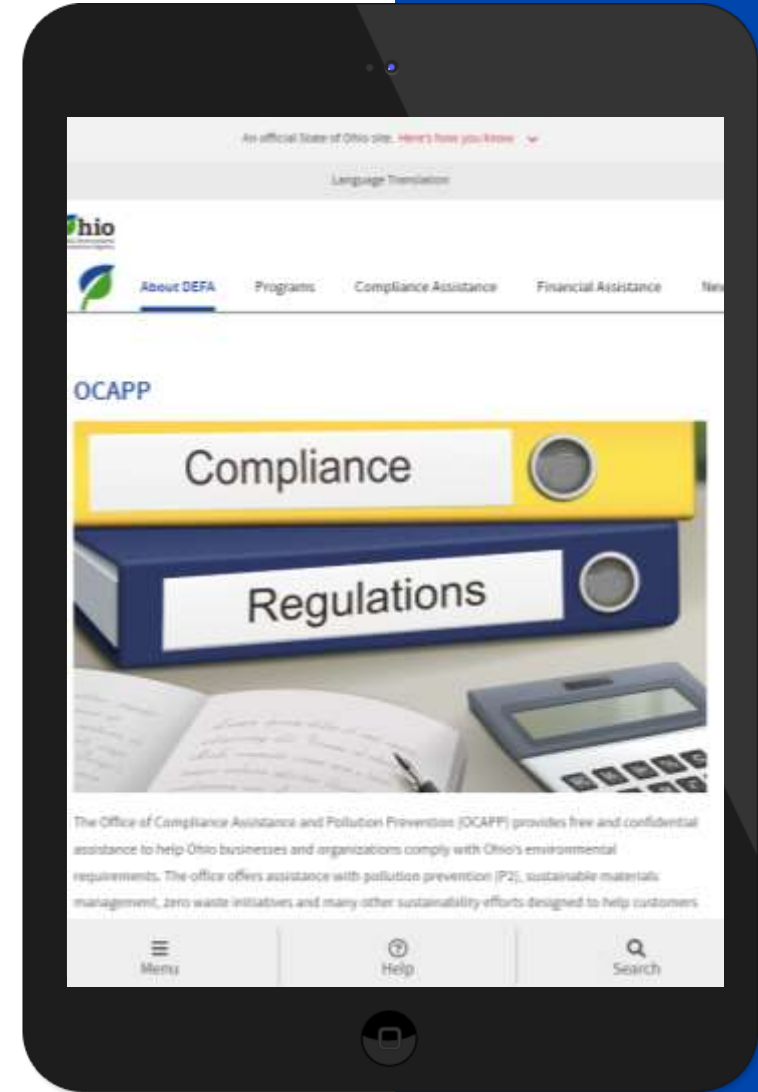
An official State of Ohio site. Here's how you know

Language Translation

Ohio

About DEFA Programs Compliance Assistance Financial Assistance New

OCAPP

Compliance

Regulations

The Office of Compliance Assistance and Pollution Prevention (OCAPP) provides free and confidential assistance to help Ohio businesses and organizations comply with Ohio's environmental requirements. The office offers assistance with pollution prevention (P2), sustainable materials management, zero waste initiatives and many other sustainability efforts designed to help customers

Menu Help Search